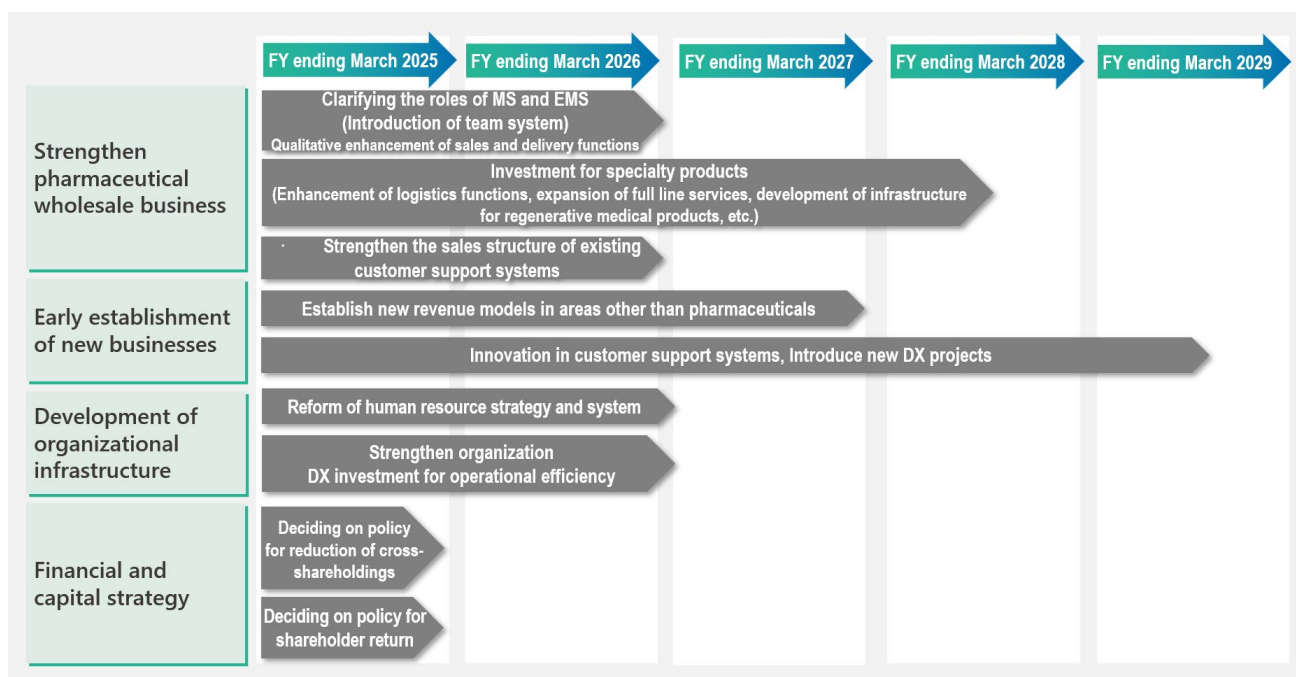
FY ending March 2025
FY ending March 2026
FY ending March 2027
FY ending March 2028
FY ending March 2029

Strengthen pharmaceutical wholesale business

Clarifying the roles of MS and EMS
(Introduction of team system)
Qualitative enhancement of sales and delivery functions

Investment for specialty products
(Enhancement of logistics functions, expansion of full line services, development of infrastructure for regenerative medical products, etc.)

Strengthen the sales structure of existing customer support systems

Early establishment of new businesses

Establish new revenue models in areas other than pharmaceuticals

Innovation in customer support systems, Introduce new DX projects

Development of organizational infrastructure

Reform of human resource strategy and system

Strengthen organization
DX investment for operational efficiency

Financial and capital strategy

Deciding on policy for reduction of cross-shareholdings

Deciding on policy for shareholder return